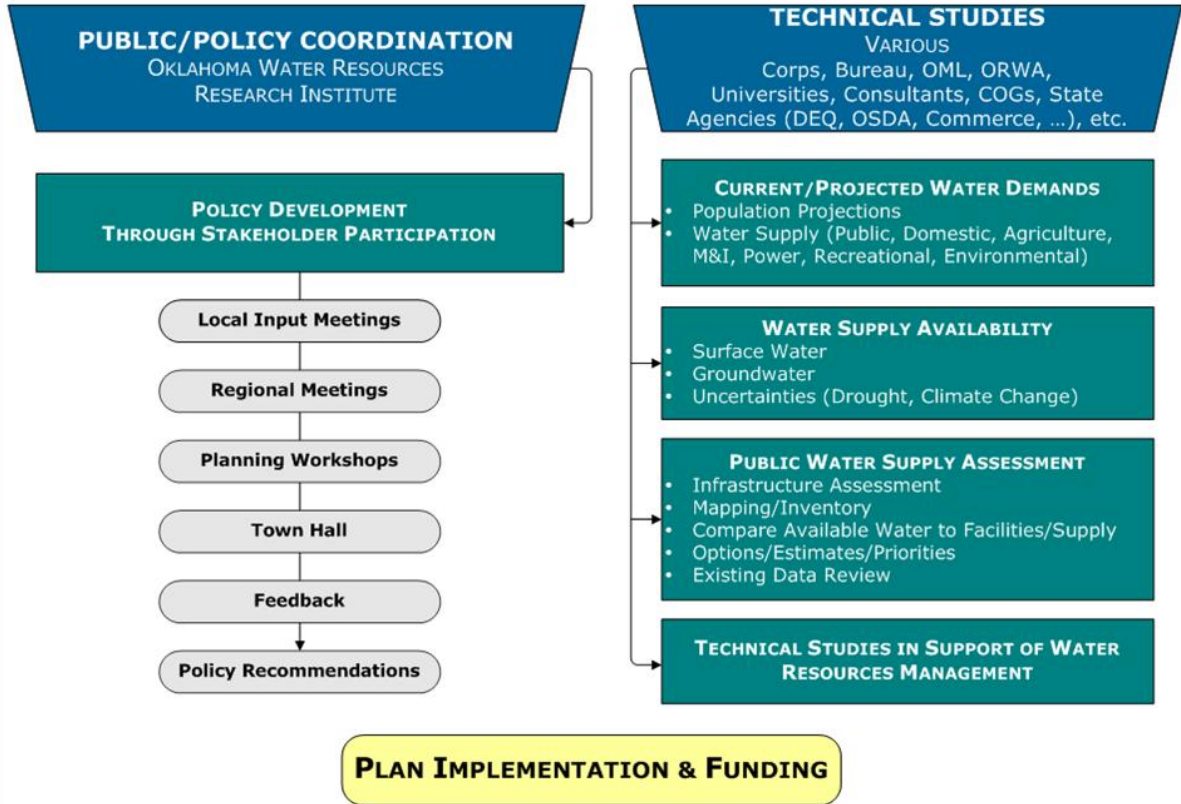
PUBLIC/POLICY COORDINATION
OKLAHOMA WATER RESOURCES RESEARCH INSTITUTE

POLICY DEVELOPMENT THROUGH STAKEHOLDER PARTICIPATION

Local Input Meetings

Regional Meetings

Planning Workshops

Town Hall

Feedback

Policy Recommendations

TECHNICAL STUDIES
VARIOUS
Corps, Bureau, OML, ORWA, Universities, Consultants, COGs, State Agencies (DEQ, OSDA, Commerce, …), etc.

CURRENT/PROJECTED WATER DEMANDS
• Population Projections
• Water Supply (Public, Domestic, Agriculture, M&I, Power, Recreational, Environmental)

WATER SUPPLY AVAILABILITY
• Surface Water
• Groundwater
• Uncertainties (Drought, Climate Change)

PUBLIC WATER SUPPLY ASSESSMENT
• Infrastructure Assessment
• Mapping/Inventory
• Compare Available Water to Facilities/Supply
• Options/Estimates/Priorities
• Existing Data Review

TECHNICAL STUDIES IN SUPPORT OF WATER RESOURCES MANAGEMENT

PLAN IMPLEMENTATION & FUNDING